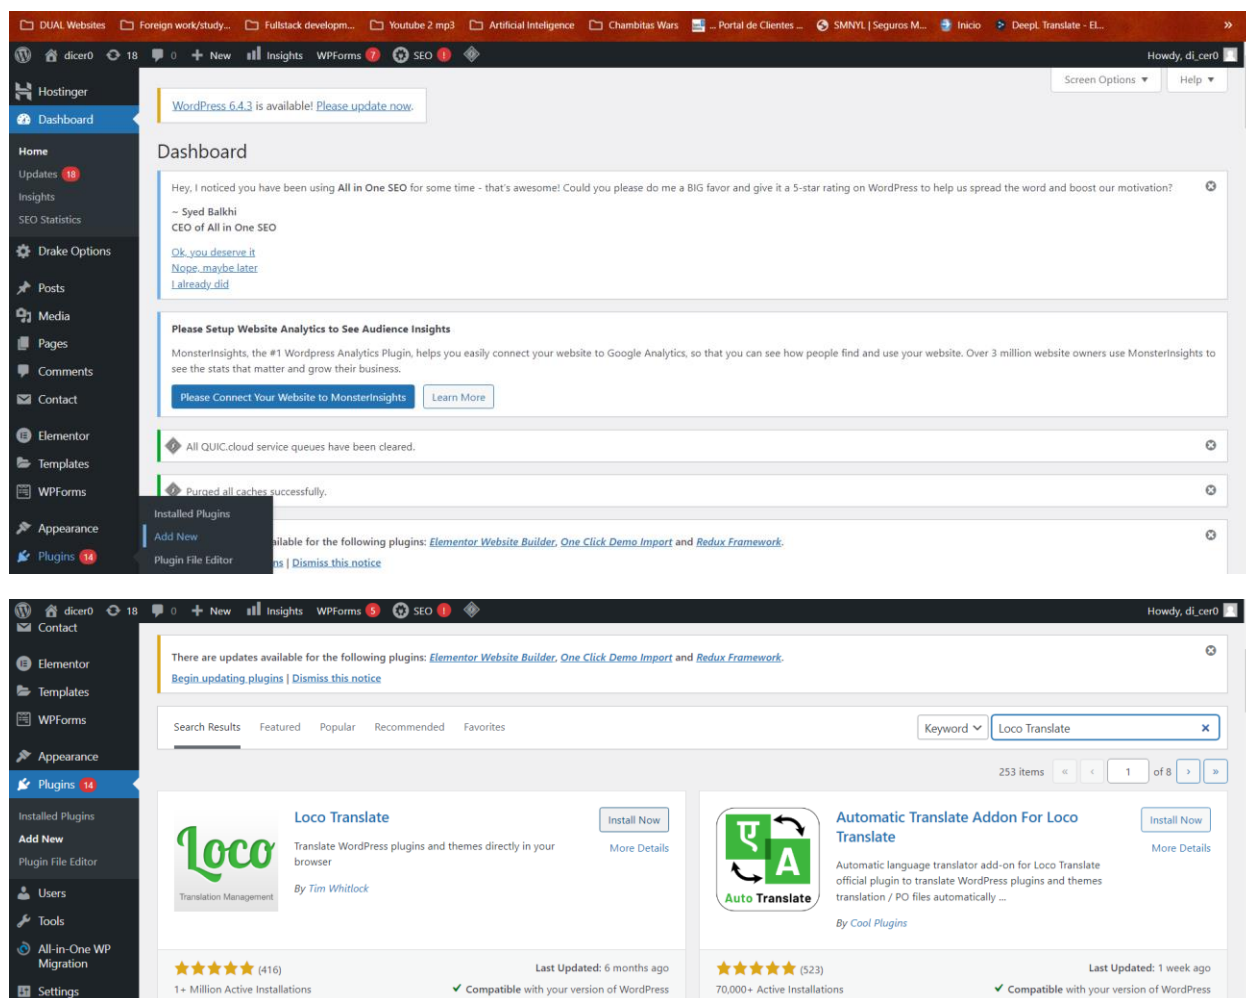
DUAL Websites Foreign work/study... Fullstack developm... Youtube 2 mp3 Artificial Inteligence Chambitas Wars ... Portal de Clientes ... SMNYL | Seguros M... Inicio DeepL Translate - El... »

dicer0 18 0 New Insights WPForms 7 SEO ! Howdy, di_cer0

Hostinger
Dashboard
Home
Updates 18
Insights
SEO Statistics
Drake Options
Posts
Media
Pages
Comments
Contact
Elementor
Templates
WPForms
Appearance
Plugins 14

Installed Plugins
Add New
Plugin File Editor

Screen Options ▾ Help ▾

WordPress 6.4.3 is available! Please update now.

Dashboard

Hey, I noticed you have been using All in One SEO for some time - that's awesome! Could you please do me a BIG favor and give it a 5-star rating on WordPress to help us spread the word and boost our motivation?

~ Syed Balkhi
CEO of All in One SEO

Ok, you deserve it
Nope, maybe later
I already did

Please Setup Website Analytics to See Audience Insights

MonsterInsights, the #1 Wordpress Analytics Plugin, helps you easily connect your website to Google Analytics, so that you can see how people find and use your website. Over 3 million website owners use MonsterInsights to see the stats that matter and grow their business.

Please Connect Your Website to MonsterInsights Learn More

All QUIC.cloud service queues have been cleared.

Purged all caches successfully.

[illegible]ailable for the following plugins: Elementor Website Builder, One Click Demo Import and Redux Framework.
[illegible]ns | Dismiss this notice

dicer0 18 0 New Insights WPForms 5 SEO ! Howdy, di_cer0

Contact
Elementor
Templates
WPForms
Appearance
Plugins 14
Installed Plugins
Add New
Plugin File Editor
Users
Tools
All-in-One WP Migration
Settings

There are updates available for the following plugins: Elementor Website Builder, One Click Demo Import and Redux Framework.
Begin updating plugins | Dismiss this notice

Search Results Featured Popular Recommended Favorites

Keyword ▾ Loco Translate ×

253 items « ‹ 1 of 8 › »

Loco
Translation Management

Loco Translate
Install Now
More Details
Translate WordPress plugins and themes directly in your browser
By Tim Whitlock

(416)
Last Updated: 6 months ago
1+ Million Active Installations
✔ Compatible with your version of WordPress

Auto Translate

Automatic Translate Addon For Loco Translate
Install Now
More Details
Automatic language translator add-on for Loco Translate official plugin to translate WordPress plugins and themes translation / PO files automatically ...
By Cool Plugins

(523)
Last Updated: 1 week ago
70,000+ Active Installations
✔ Compatible with your version of WordPress